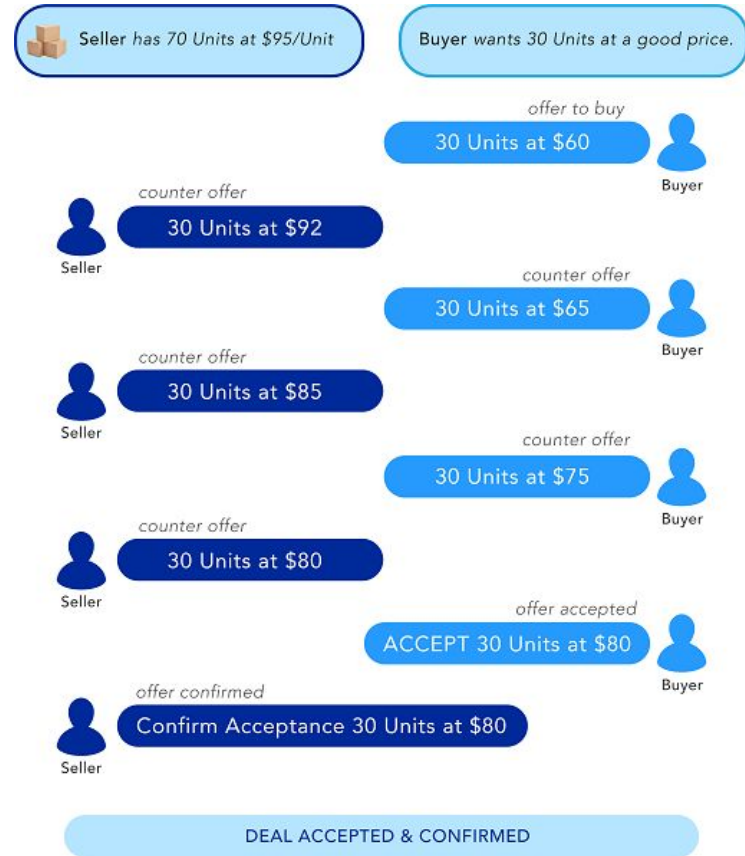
Seller has 70 Units at $95/Unit

Buyer wants 30 Units at a good price.

offer to buy
30 Units at $60
Buyer

counter offer
30 Units at $92
Seller

counter offer
30 Units at $65
Buyer

counter offer
30 Units at $85
Seller

counter offer
30 Units at $75
Buyer

counter offer
30 Units at $80
Seller

offer accepted
ACCEPT 30 Units at $80
Buyer

offer confirmed
Confirm Acceptance 30 Units at $80
Seller

DEAL ACCEPTED & CONFIRMED